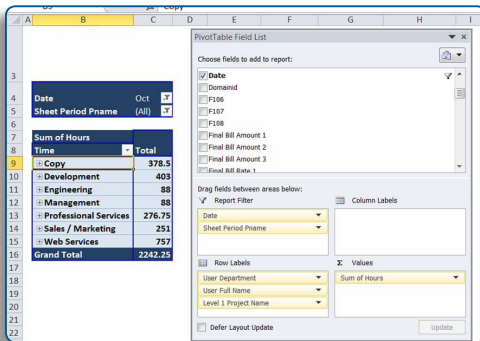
B9 Copy

| | A | B | C | D | E | F | G | H | I |
|---|---|---|---|---|---|---|---|---|---|
| 3 | | | | | | | | | |
| 4 | | Date | Oct | | | | | | |
| 5 | | Sheet Period Pname | (All) | | | | | | |
| 6 | | | | | | | | | |
| 7 | | Sum of Hours | | | | | | | |
| 8 | | Time | Total | | | | | | |
| 9 | | ⊞ Copy | 378.5 | | | | | | |
| 10 | | ⊞ Development | 403 | | | | | | |
| 11 | | ⊞ Engineering | 88 | | | | | | |
| 12 | | ⊞ Management | 88 | | | | | | |
| 13 | | ⊞ Professional Services | 276.75 | | | | | | |
| 14 | | ⊞ Sales / Marketing | 251 | | | | | | |
| 15 | | ⊞ Web Services | 757 | | | | | | |
| 16 | | Grand Total | 2242.25 | | | | | | |
| 17 | | | | | | | | | |
| 18 | | | | | | | | | |
| 19 | | | | | | | | | |
| 20 | | | | | | | | | |
| 21 | | | | | | | | | |
| 22 | | | | | | | | | |

PivotTable Field List

Choose fields to add to report:

Date
Domainid
F106
F107
F108
Final Bill Amount 1
Final Bill Amount 2
Final Bill Amount 3
Final Bill Rate 1

Drag fields between areas below:

Report Filter
Date
Sheet Period Pname

Column Labels

Row Labels
User Department
User Full Name
Level 1 Project Name

Σ Values
Sum of Hours

Defer Layout Update

Update